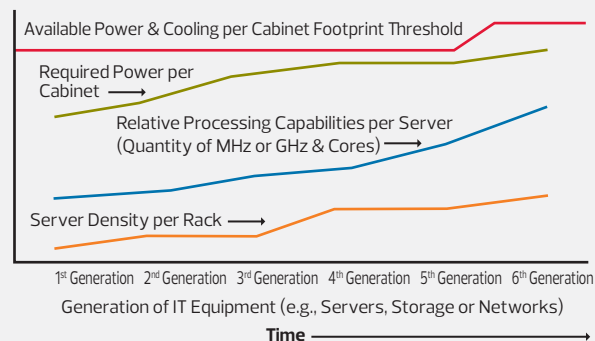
Available Power & Cooling per Cabinet Footprint Threshold

Required Power per Cabinet ⟶

Relative Processing Capabilities per Server (Quantity of MHz or GHz & Cores) ⟶

Server Density per Rack ⟶

1st Generation 2nd Generation 3rd Generation 4th Generation 5th Generation 6th Generation

Generation of IT Equipment (e.g., Servers, Storage or Networks)

Time ⟶